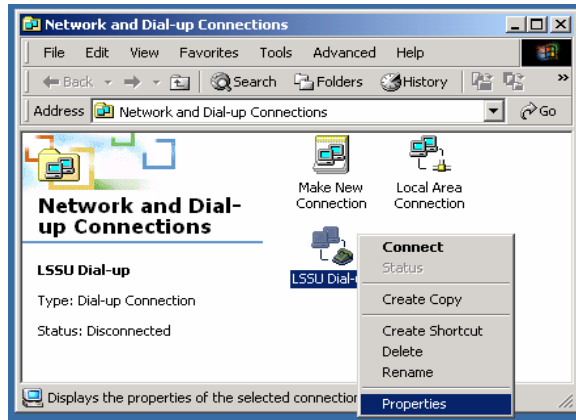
Network and Dial-up Connections

File Edit View Favorites Tools Advanced Help

Back Search Folders History

Address Network and Dial-up Connections Go

Network and Dial-up Connections

LSSU Dial-up

Type: Dial-up Connection

Status: Disconnected

Make New Connection

Local Area Connection

LSSU Dial-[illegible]

Connect
Status
Create Copy
Create Shortcut
Delete
Rename
Properties

Displays the properties of the selected connection